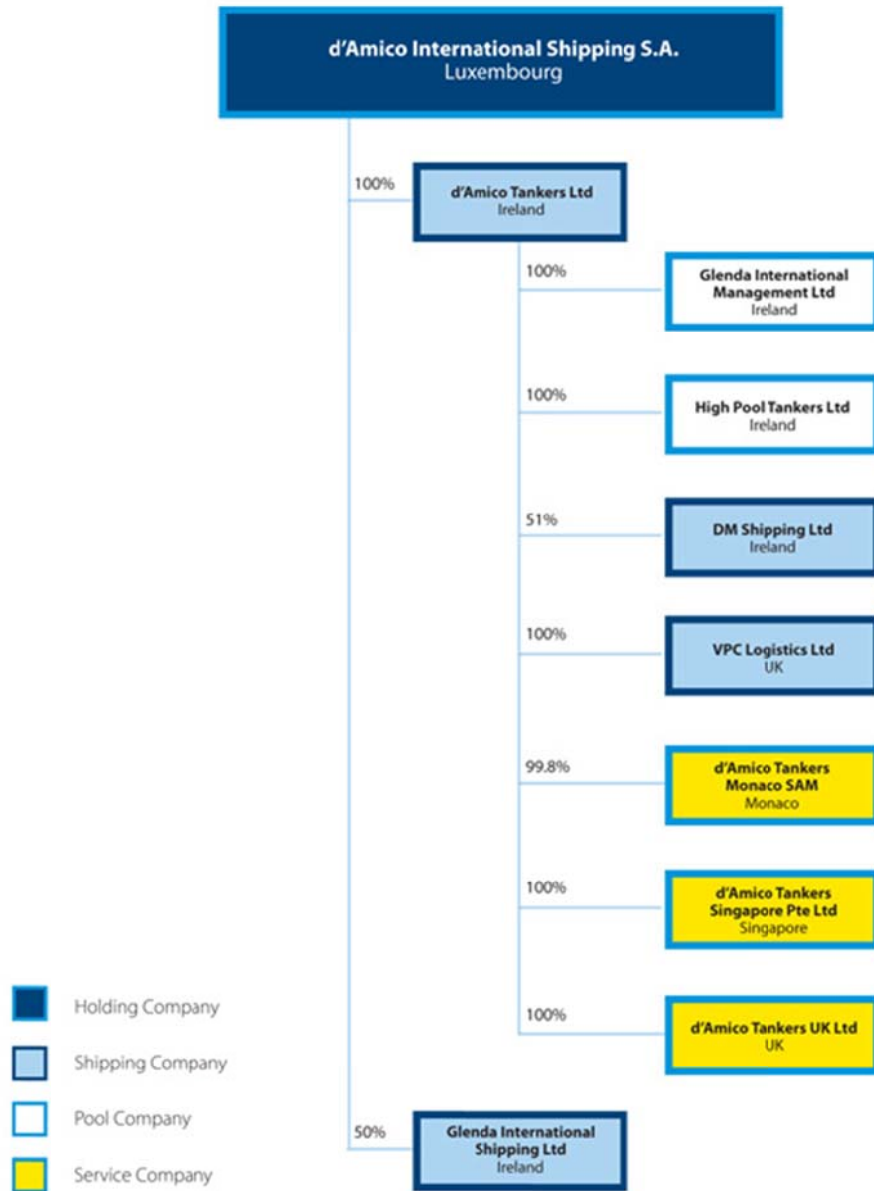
d'Amico International Shipping S.A.
Luxembourg

100%

d'Amico Tankers Ltd
Ireland

100%

Glenda International Management Ltd
Ireland

100%

High Pool Tankers Ltd
Ireland

51%

DM Shipping Ltd
Ireland

100%

VPC Logistics Ltd
UK

99.8%

d'Amico Tankers Monaco SAM
Monaco

100%

d'Amico Tankers Singapore Pte Ltd
Singapore

100%

d'Amico Tankers UK Ltd
UK

50%

Glenda International Shipping Ltd
Ireland

Holding Company

Shipping Company

Pool Company

Service Company